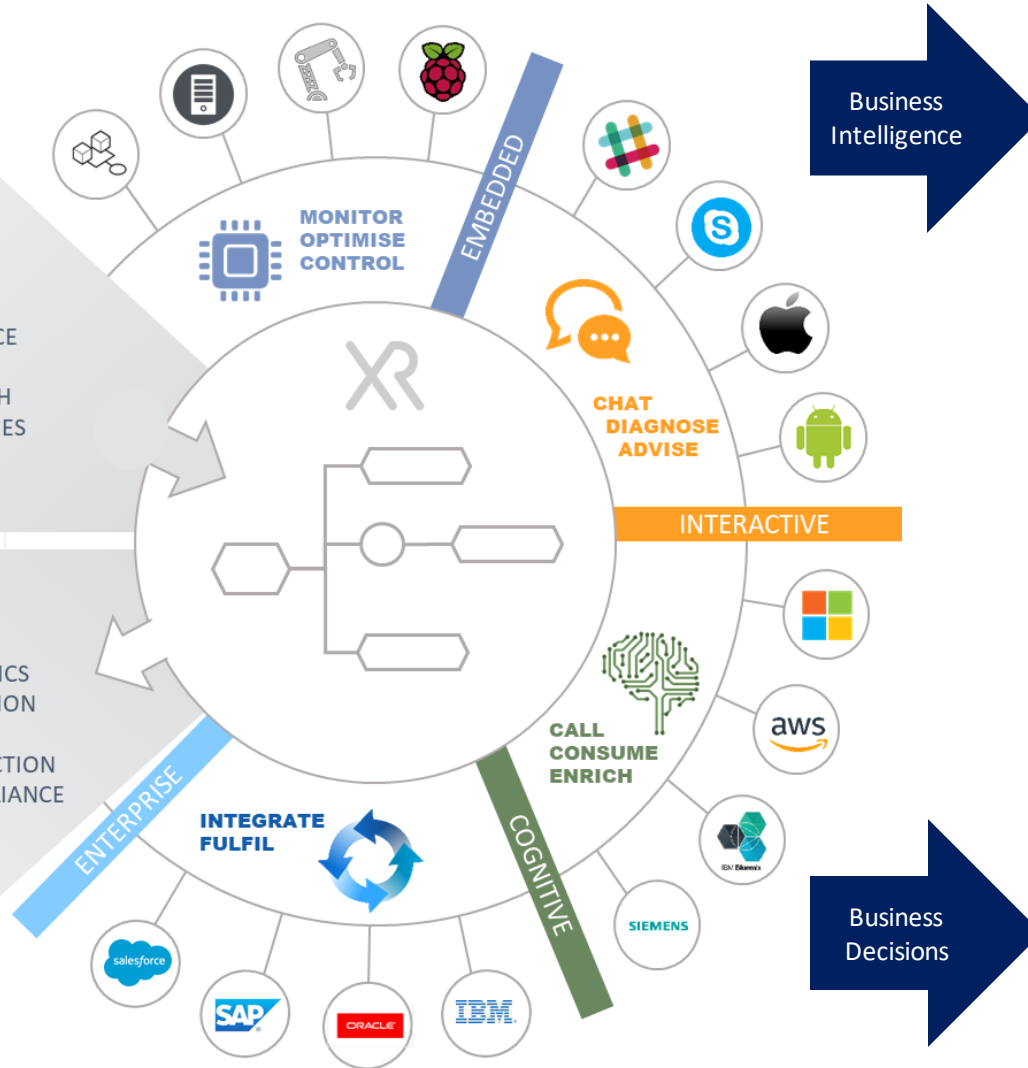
Business Intelligence

CE
H
ES

MONITOR
OPTIMISE
CONTROL

EMBEDDED

XR

CHAT
DIAGNOSE
ADVISE

INTERACTIVE

ICS
ION
CTION
IANCE

CALL
CONSUME
ENRICH

aws

IBM Bluemix

ENTERPRISE

INTEGRATE
FULFIL

COGNITIVE

SIEMENS

Business Decisions

salesforce

SAP

ORACLE

IBM.